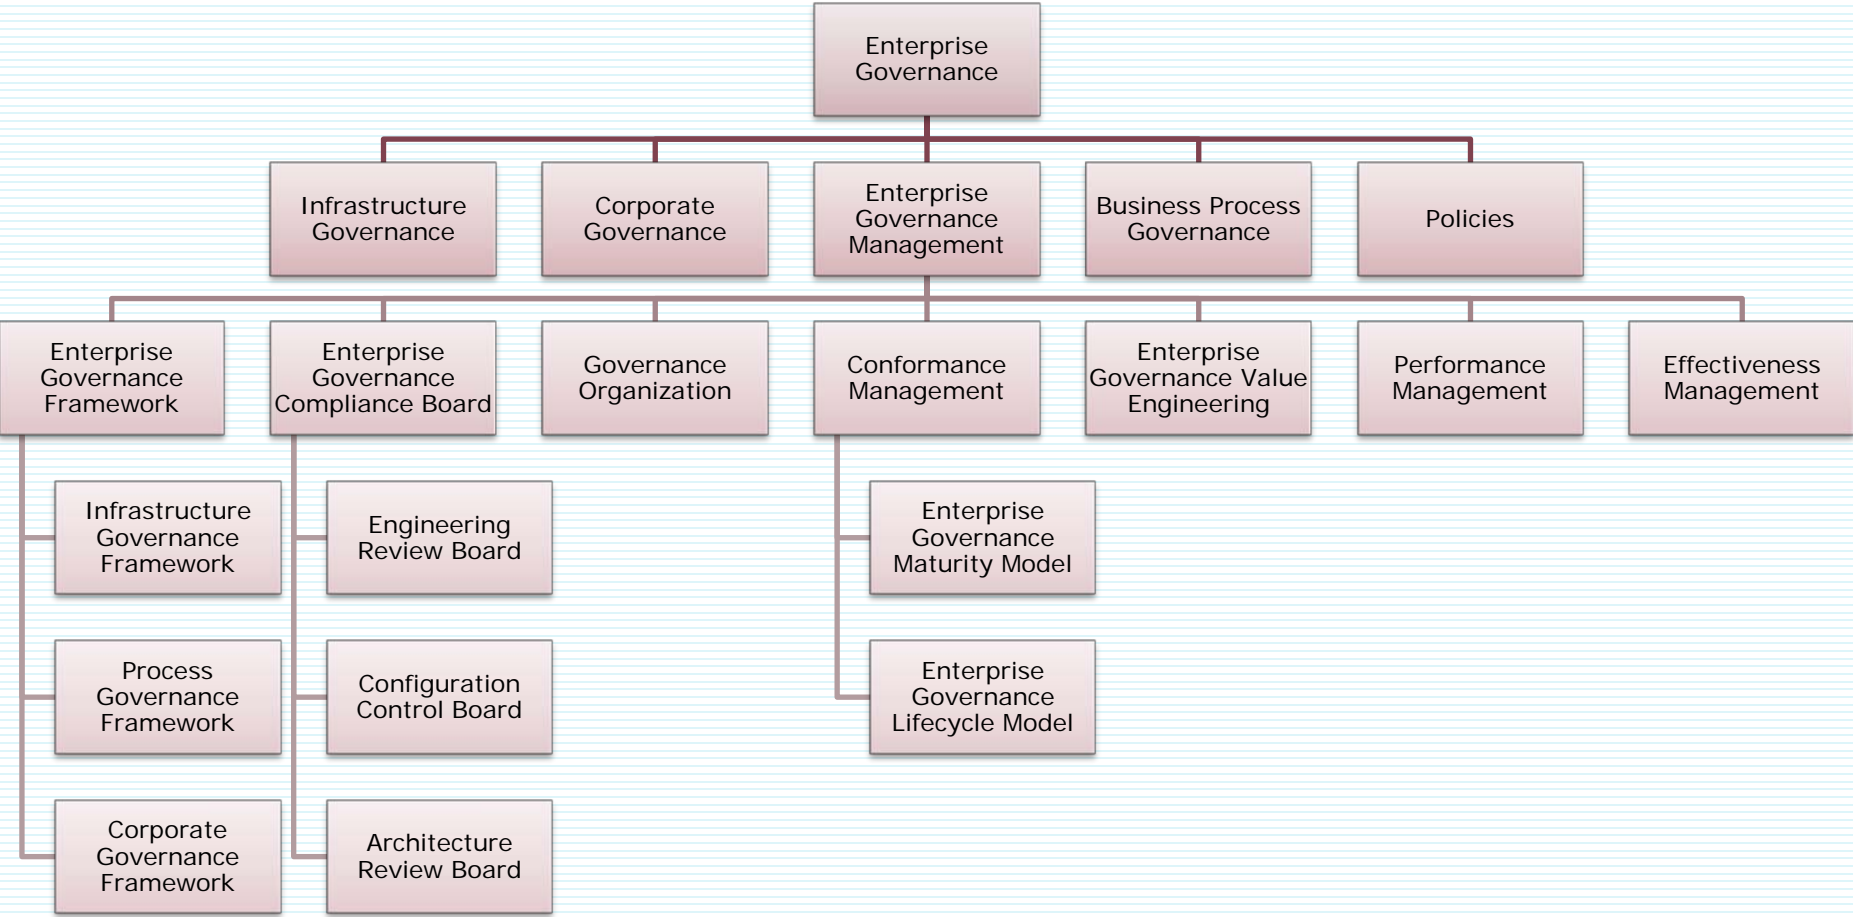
Enterprise Governance

Infrastructure Governance

Corporate Governance

Enterprise Governance Management

Business Process Governance

Policies

Enterprise Governance Framework

Enterprise Governance Compliance Board

Governance Organization

Conformance Management

Enterprise Governance Value Engineering

Performance Management

Effectiveness Management

Infrastructure Governance Framework

Process Governance Framework

Corporate Governance Framework

Engineering Review Board

Configuration Control Board

Architecture Review Board

Enterprise Governance Maturity Model

Enterprise Governance Lifecycle Model